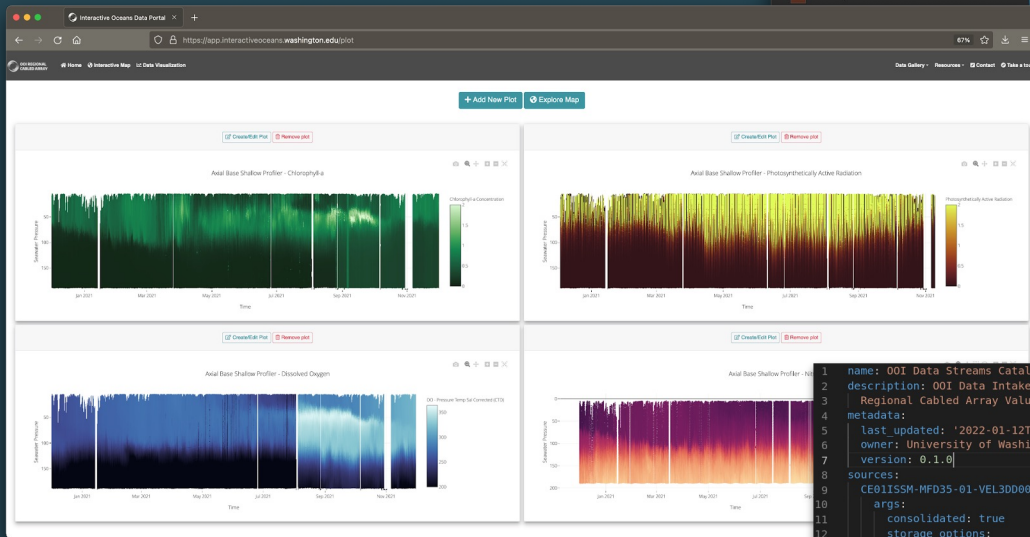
Interactive Oceans Data Portal

https://app.interactiveoceans.washington.edu/plot

67%

OOI REGIONAL CABLED ARRAY

Home Interactive Map Data Visualization

Data Gallery Resources Contact Take a tour

+ Add New Plot Explore Map

Create/Edit Plot Remove plot

Axial Base Shallow Profiler - Chlorophyll-a

Seawater Pressure

50
100
150

Jan 2021 Mar 2021 May 2021 Jul 2021 Sep 2021 Nov 2021

Time

Chlorophyll-a Concentration

2
1.5
1
0.5
0

Create/Edit Plot Remove plot

Axial Base Shallow Profiler - Photosynthetically Active Radiation

Seawater Pressure

50
100
150

Jan 2021 Mar 2021 May 2021 Jul 2021 Sep 2021 Nov 2021

Time

Photosynthetically Active Radiation

2
1.5
1
0.5
0

Create/Edit Plot Remove plot

Axial Base Shallow Profiler - Dissolved Oxygen

Seawater Pressure

50
100
150

Jan 2021 Mar 2021 May 2021 Jul 2021 Sep 2021 Nov 2021

Time

DO - Pressure Temp Sal Corrected (CTD)

350
300
250
200

Create/Edit Plot Remove plot

Axial Base Shallow Profiler - Nit

0
50
100
150
200

Seawater Pressure

Jan 2021 Mar 2021 May 2021 Jul 2021 Sep 2021

Time

1 name: OOI Data Streams Catal
2 description: OOI Data Intake
3 Regional Cabled Array Valu
4 metadata:
5 last_updated: '2022-01-12T
6 owner: University of Washi
7 version: 0.1.0
8 sources:
9 CE01ISSM-MFD35-01-VEL3DD00
10 args:
11 consolidated: true
12 storage_options: